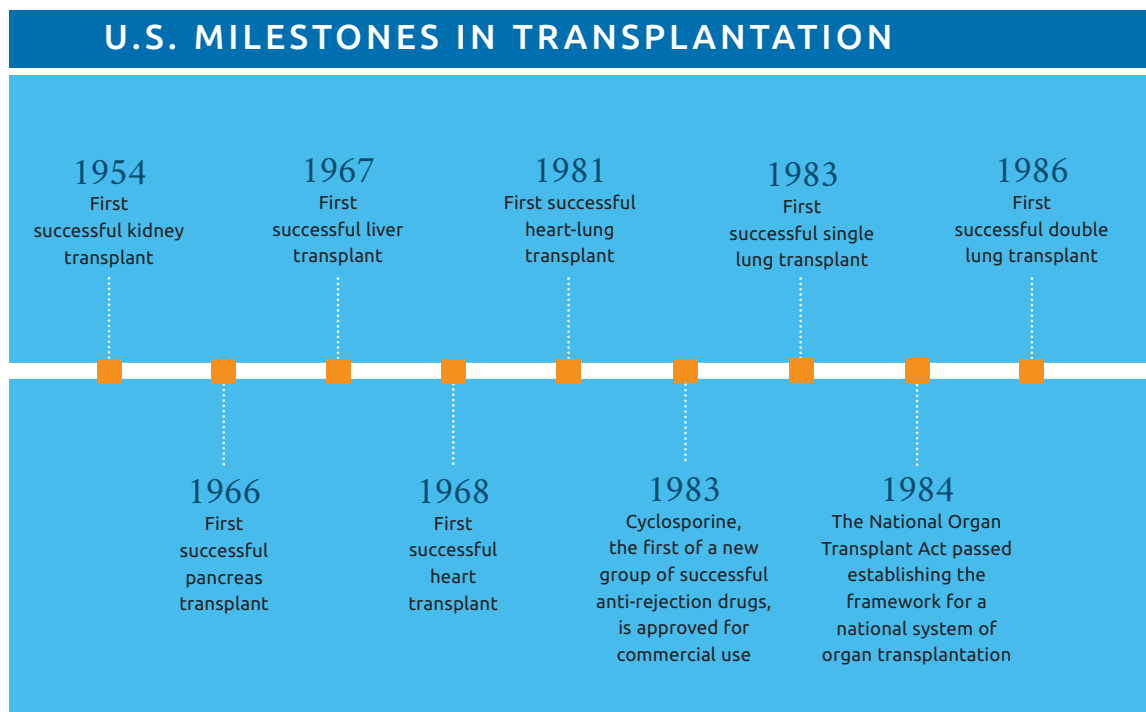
U.S. MILESTONES IN TRANSPLANTATION

1954
First successful kidney transplant

1967
First successful liver transplant

1981
First successful heart-lung transplant

1983
First successful single lung transplant

1986
First successful double lung transplant

1966
First successful pancreas transplant

1968
First successful heart transplant

1983
Cyclosporine, the first of a new group of successful anti-rejection drugs, is approved for commercial use

1984
The National Organ Transplant Act passed establishing the framework for a national system of organ transplantation